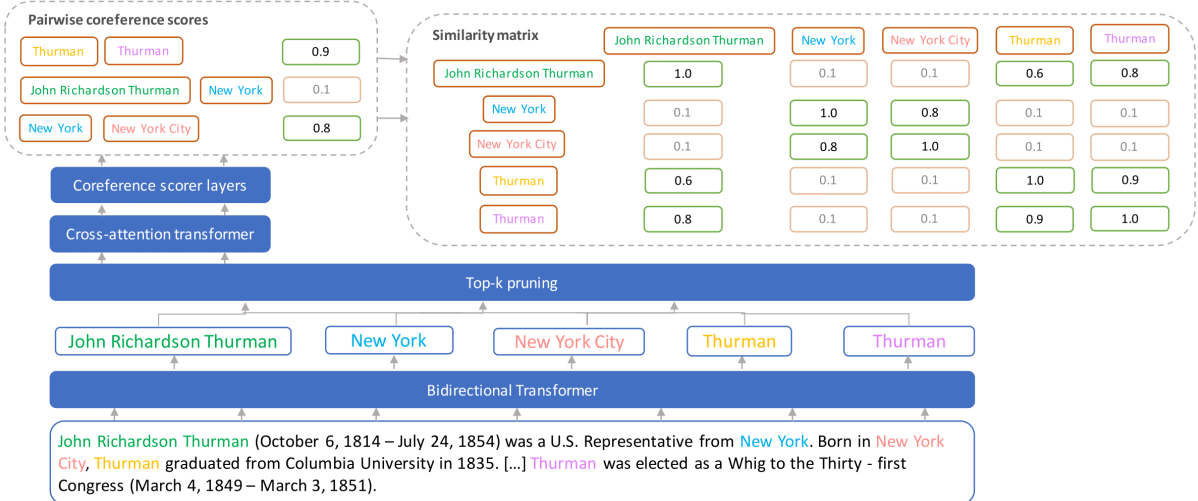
Pairwise coreference scores

Thurman Thurman 0.9

John Richardson Thurman New York 0.1

New York New York City 0.8

Similarity matrix

| | John Richardson Thurman | New York | New York City | Thurman | Thurman |
|---|---|---|---|---|---|
| John Richardson Thurman | 1.0 | 0.1 | 0.1 | 0.6 | 0.8 |
| New York | 0.1 | 1.0 | 0.8 | 0.1 | 0.1 |
| New York City | 0.1 | 0.8 | 1.0 | 0.1 | 0.1 |
| Thurman | 0.6 | 0.1 | 0.1 | 1.0 | 0.9 |
| Thurman | 0.8 | 0.1 | 0.1 | 0.9 | 1.0 |

Coreference scorer layers

Cross-attention transformer

Top-k pruning

John Richardson Thurman New York New York City Thurman Thurman

Bidirectional Transformer

John Richardson Thurman (October 6, 1814 – July 24, 1854) was a U.S. Representative from New York. Born in New York City, Thurman graduated from Columbia University in 1835. [...] Thurman was elected as a Whig to the Thirty - first Congress (March 4, 1849 – March 3, 1851).